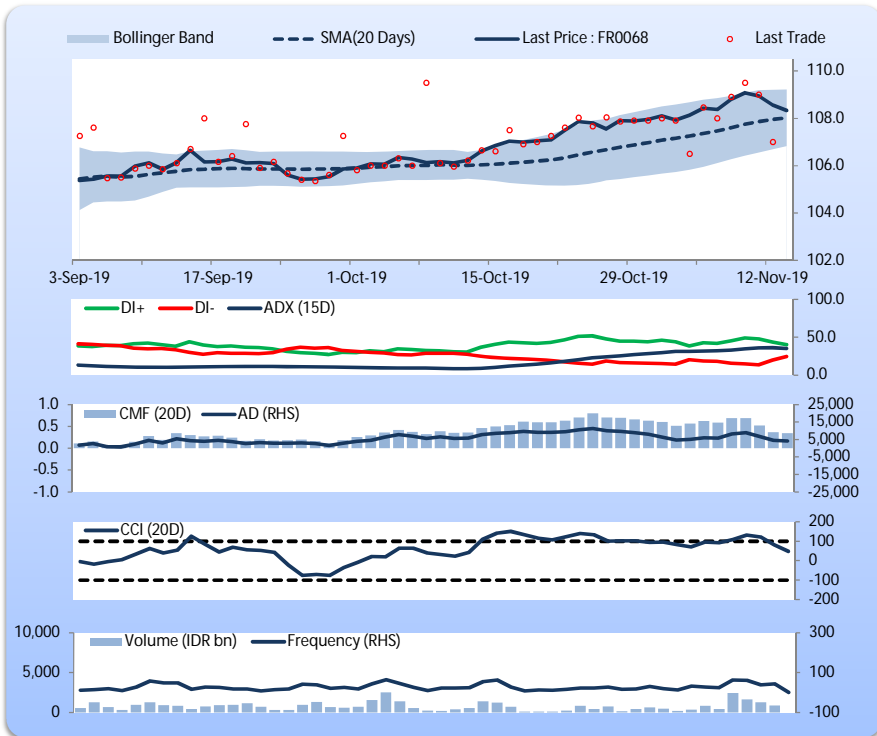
Bollinger Band
SMA(20 Days)
Last Price : FR0068
Last Trade

110.0
108.0
106.0
104.0
102.0

3-Sep-19
17-Sep-19
1-Oct-19
15-Oct-19
29-Oct-19
12-Nov-19

DI+
DI-
ADX (15D)

100.0
50.0
0.0

CMF (20D)
AD (RHS)

1.0
0.5
0.0
-0.5
-1.0

25,000
15,000
5,000
-5,000
-15,000
-25,000

CCI (20D)

200
100
0
-100
-200

Volume (IDR bn)
Frequency (RHS)

10,000
5,000
0

300
100
-100